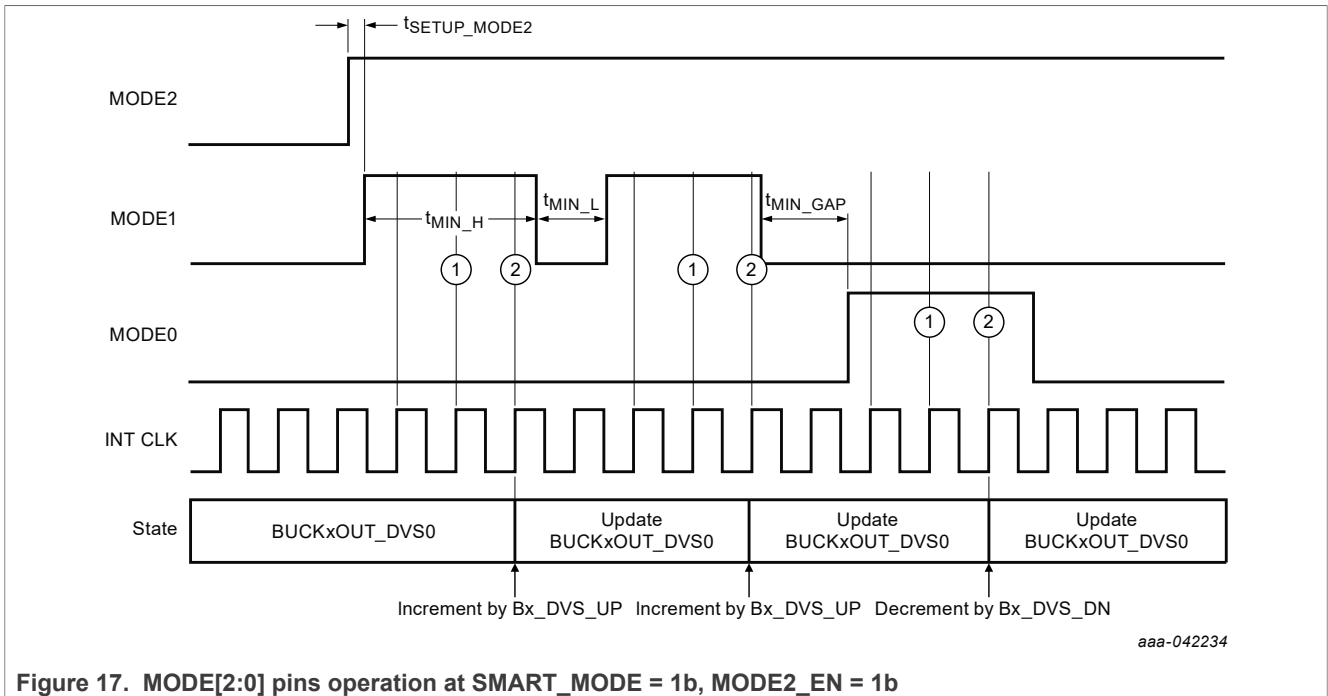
$t_{SETUP\_MODE2}$

MODE2

MODE1

$t_{MIN\_H}$

$t_{MIN\_L}$

$t_{MIN\_GAP}$

1 2 1 2

MODE0

1 2

INT CLK

| State | BUCKxOUT_DVS0 | Update BUCKxOUT_DVS0 | Update BUCKxOUT_DVS0 | Update BUCKxOUT_DVS0 |
|---|---|---|---|---|

Increment by Bx_DVS_UP Increment by Bx_DVS_UP Decrement by Bx_DVS_DN

aaa-042234

Figure 17. MODE[2:0] pins operation at SMART_MODE = 1b, MODE2_EN = 1b